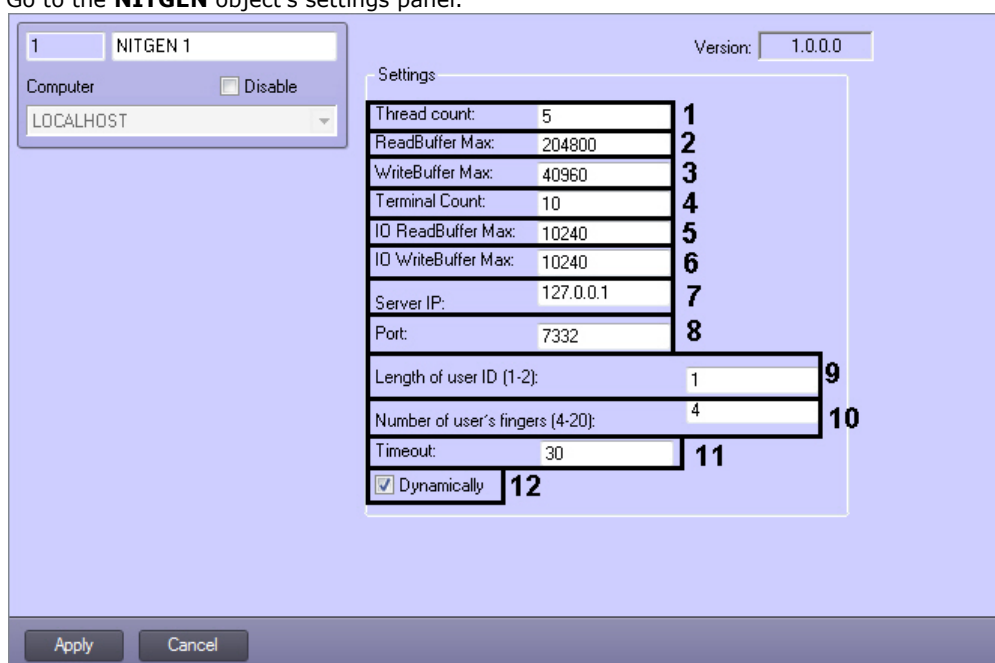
Go to the **NITGEN** object's settings panel.

1 NITGEN 1

Computer Disable

LOCALHOST

Version: 1.0.0.0

Settings

Thread count: 5 1

ReadBuffer Max: 204800 2

WriteBuffer Max: 40960 3

Terminal Count: 10 4

IO ReadBuffer Max: 10240 5

IO WriteBuffer Max: 10240 6

Server IP: 127.0.0.1 7

Port: 7332 8

Length of user ID (1-2): 1 9

Number of user's fingers (4-20): 4 10

Timeout: 30 11

Dynamically 12

Apply Cancel